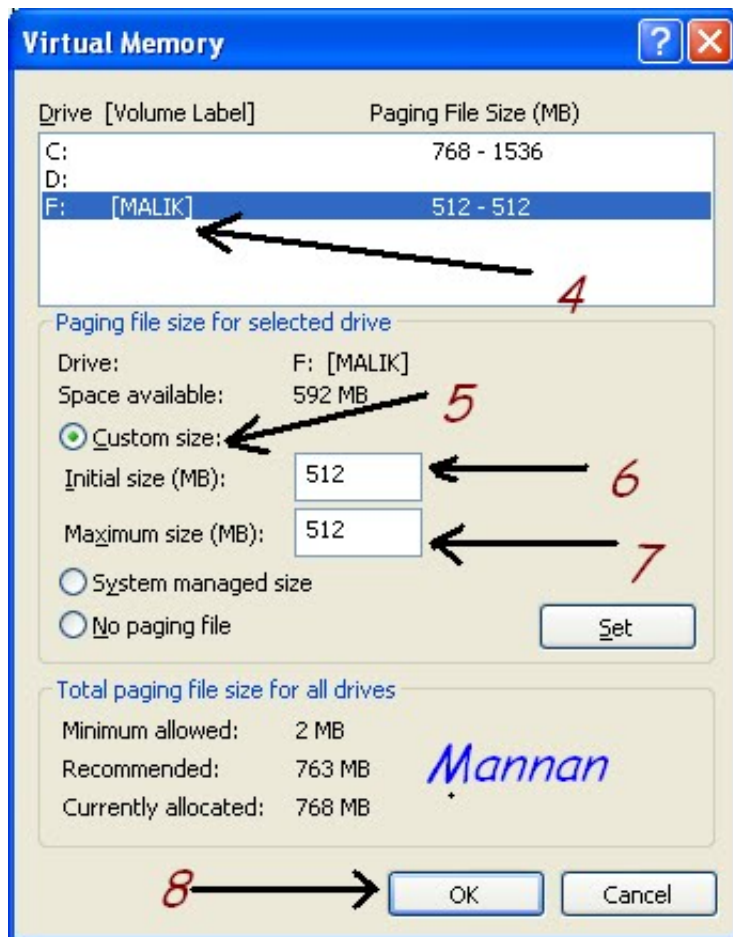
Virtual Memory

?

X

Drive [Volume Label]

Paging File Size (MB)

| Drive [Volume Label] | Paging File Size (MB) |
|---|---|
| C: | 768 - 1536 |
| D: | |
| F: [MALIK] | 512 - 512 |

4

Paging file size for selected drive

Drive: F: [MALIK]
Space available: 592 MB

5

Custom size:

Initial size (MB): 512

6

Maximum size (MB): 512

7

System managed size

No paging file

Set

Total paging file size for all drives

Minimum allowed: 2 MB
Recommended: 763 MB
Currently allocated: 768 MB

Mannan

8

OK

Cancel